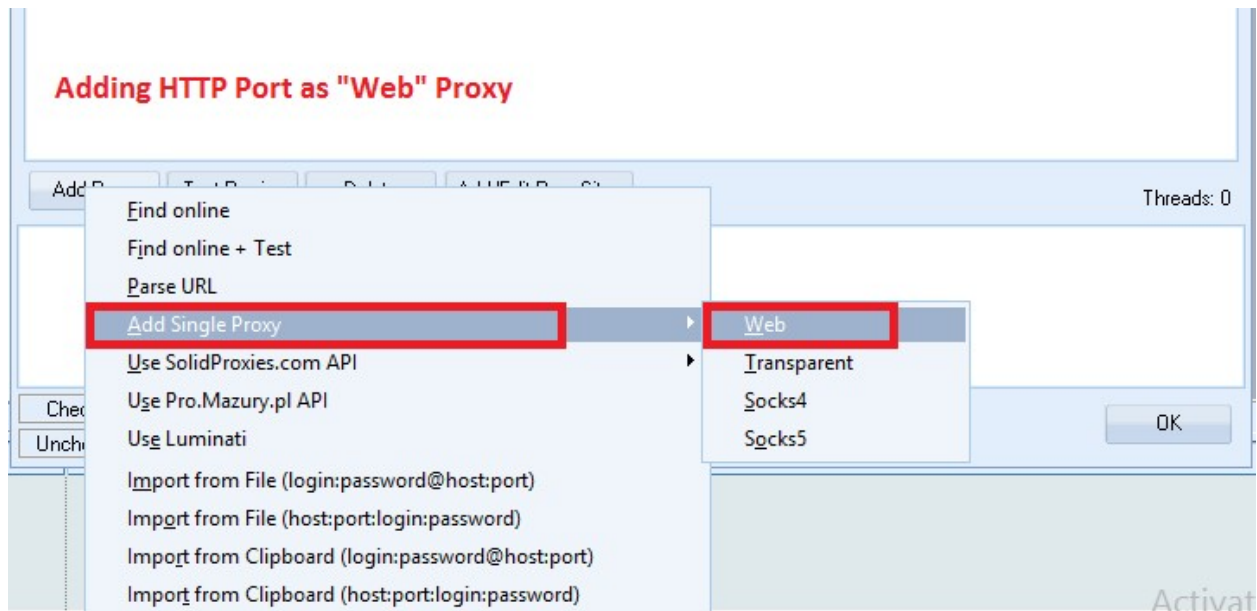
Adding HTTP Port as "Web" Proxy

Add

Threads: 0

Find online
Find online + Test
Parse URL
Add Single Proxy
Use SolidProxies.com API
Use Pro.Mazury.pl API
Use Luminati
Import from File (login:password@host:port)
Import from File (host:port:login:password)
Import from Clipboard (login:password@host:port)
Import from Clipboard (host:port:login:password)

Web
Transparent
Socks4
Socks5

Chec
Unche

OK

Activat